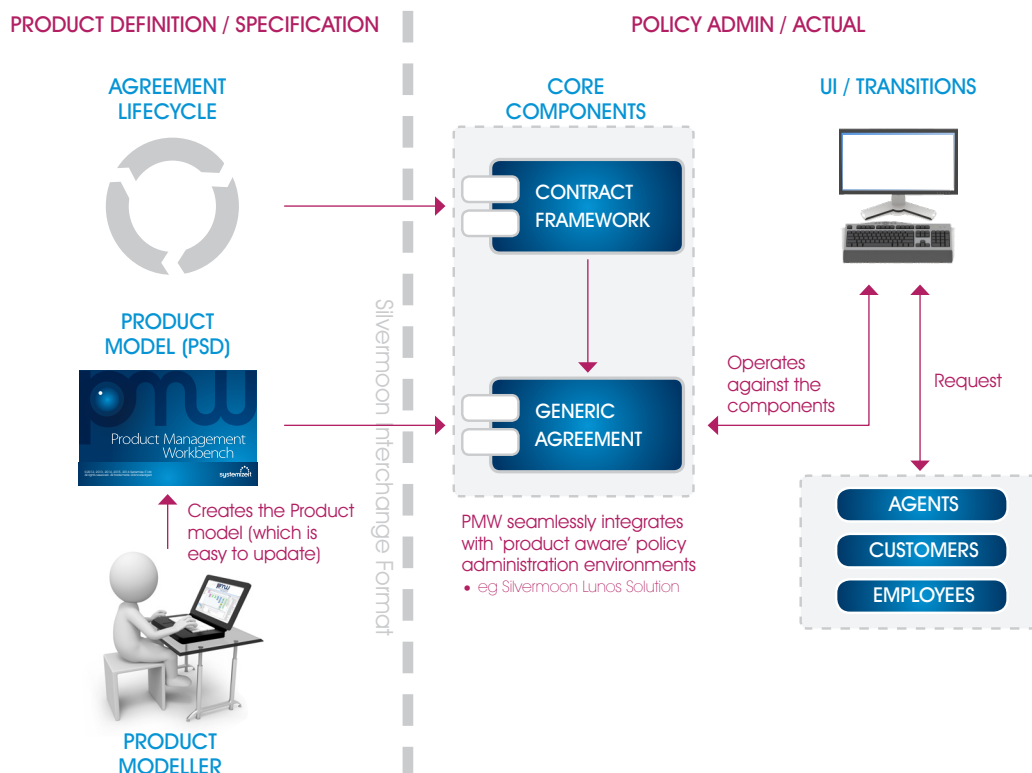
PRODUCT DEFINITION / SPECIFICATION

POLICY ADMIN / ACTUAL

AGREEMENT LIFECYCLE

CORE COMPONENTS

UI / TRANSITIONS

CONTRACT FRAMEWORK

PRODUCT MODEL (PSD)

pmw

Product Management Workbench

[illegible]

systemzeit

Silvermoon Interchange Format

GENERIC AGREEMENT

Operates against the components

Request

AGENTS

CUSTOMERS

EMPLOYEES

Creates the Product model (which is easy to update)

PMW seamlessly integrates with 'product aware' policy administration environments

• eg Silvermoon Lunos Solution

PRODUCT MODELLER